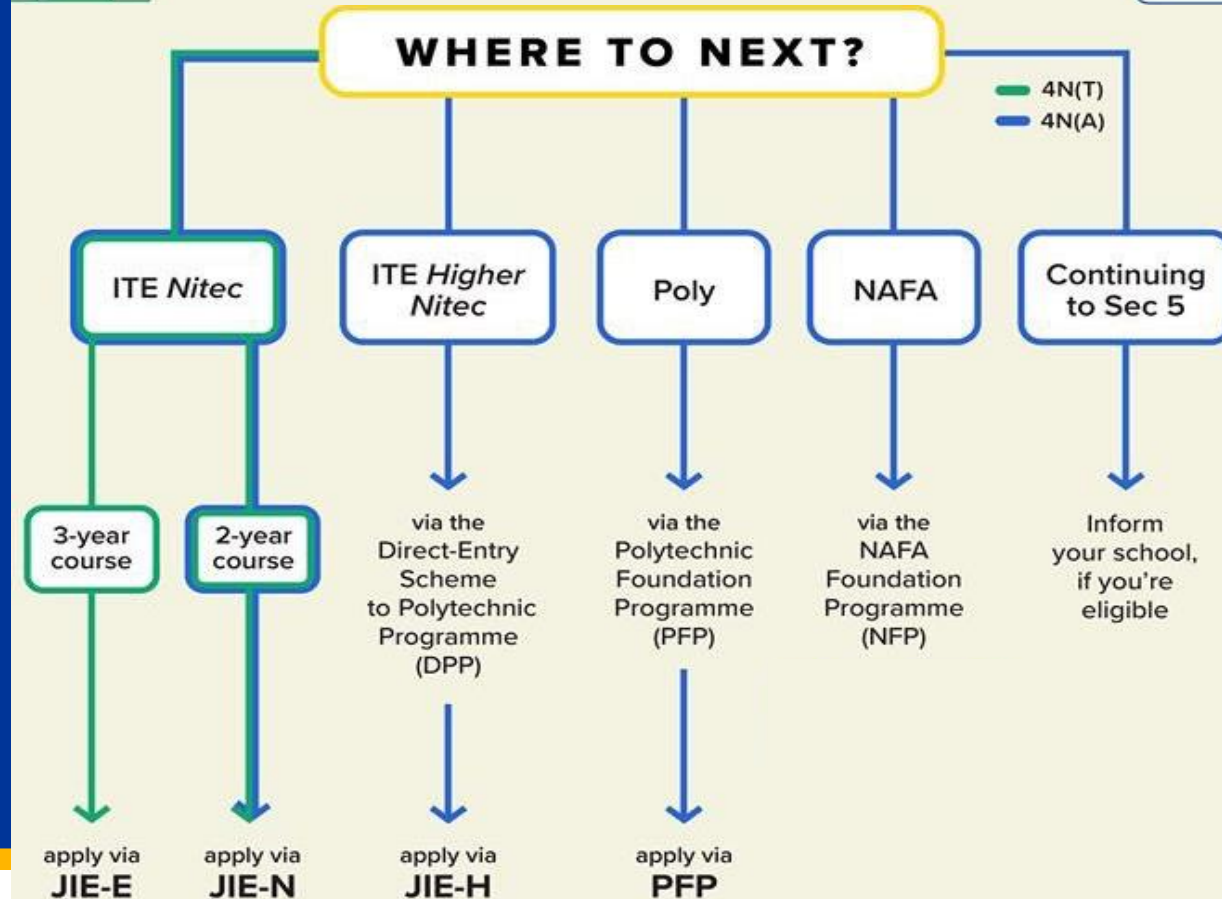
WHERE TO NEXT?

4N(T)
4N(A)

ITE Nitec

ITE Higher Nitec

Poly

NAFA

Continuing to Sec 5

3-year course

2-year course

via the Direct-Entry Scheme to Polytechnic Programme (DPP)

via the Polytechnic Foundation Programme (PFP)

via the NAFA Foundation Programme (NFP)

Inform your school, if you're eligible

apply via JIE-E

apply via JIE-N

apply via JIE-H

apply via PFP